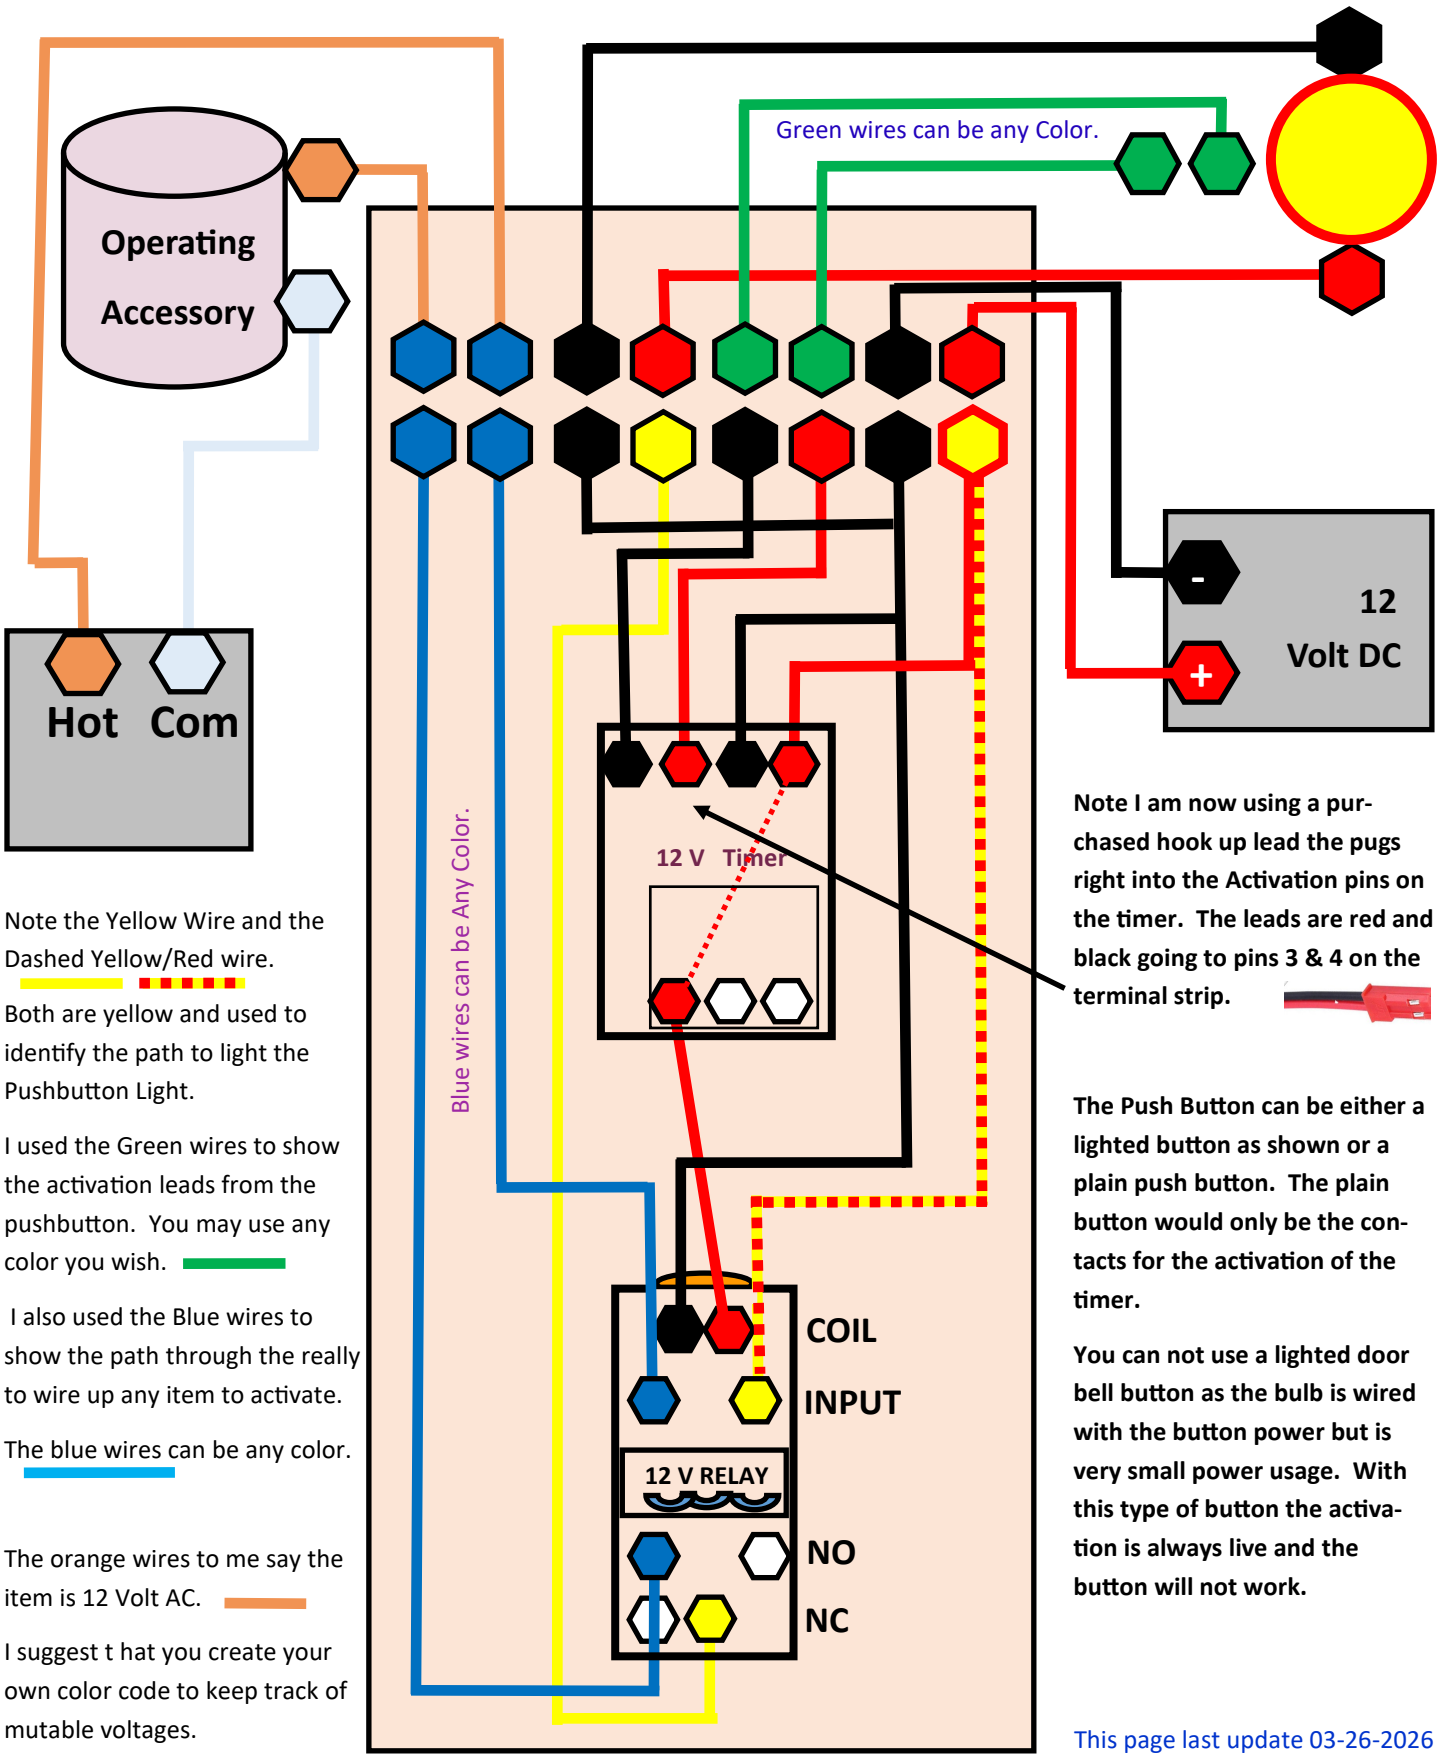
Green wires can be any Color.

Operating Accessory

Hot Com

12 Volt DC

-

+

Blue wires can be Any Color.

12 V Timer

COIL

INPUT

12 V RELAY

NO

NC

Note the Yellow Wire and the Dashed Yellow/Red wire.

Both are yellow and used to identify the path to light the Pushbutton Light.

I used the Green wires to show the activation leads from the pushbutton. You may use any color you wish.

I also used the Blue wires to show the path through the really to wire up any item to activate.

The blue wires can be any color.

The orange wires to me say the item is 12 Volt AC.

I suggest t hat you create your own color code to keep track of mutable voltages.

Note I am now using a purchased hook up lead the pugs right into the Activation pins on the timer. The leads are red and black going to pins 3 & 4 on the terminal strip.

The Push Button can be either a lighted button as shown or a plain push button. The plain button would only be the contacts for the activation of the timer.

You can not use a lighted door bell button as the bulb is wired with the button power but is very small power usage. With this type of button the activation is always live and the button will not work.

This page last update 03-26-2026